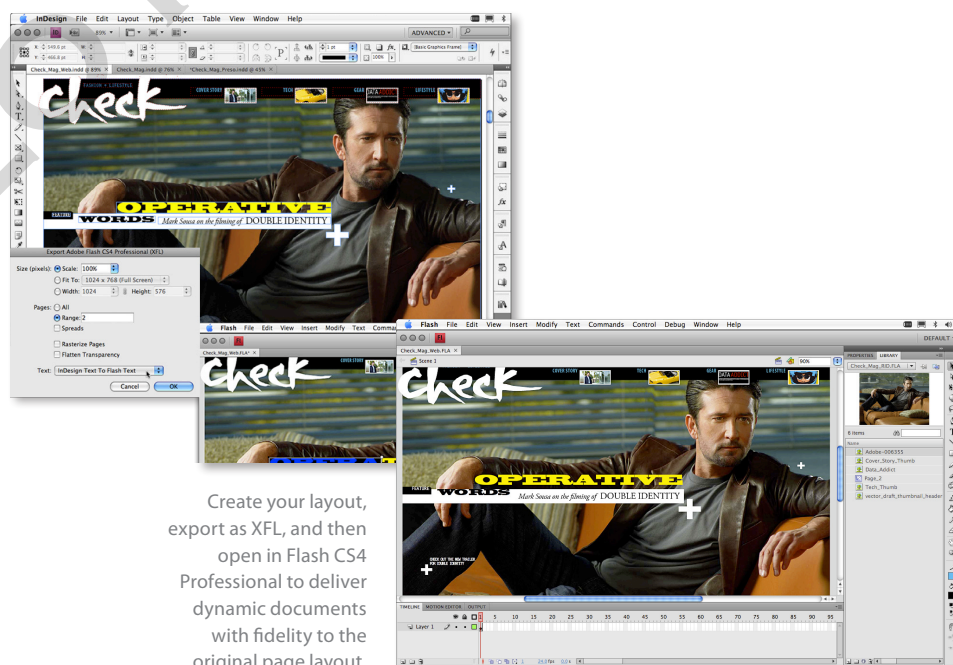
InDesign File Edit Layout Type Object Table View Window Help

ADVANCED

Check_Mag_Web.indd @ 89%  Check_Mag.indd @ 76%  *Check_Mag_Preso.indd @ 65%

check

COVER STORY  TECH  GEAR  DATA ADDICT  LIFESTYLE

FASHION + LIFESTYLE

OPERATIVE WORDS

Mark Sousa on the filming of DOUBLE IDENTITY

Export Adobe Flash CS4 Professional (XFL)

Size (pixels): Scale: 100%
Fit To: 1024 x 768 (Full Screen)
Width: 1024  Height: 576

Pages: All
Range: 2
Spreads

Rasterize Pages
Flatten Transparency

Text: InDesign Text To Flash Text

Cancel  OK

Flash File Edit View Insert Modify Text Commands Control Debug Window Help

Check_Mag_Web.FLA

Scene 1

DEFAULT

PROPERTIES  LIBRARY

Check_Mag_RID.FLA

6 items

Name
Adobe-006333
Cover_Story_Thumb
Data_Addict
Page_2
Tech_Thumb
vector_draft_thumbnail_header

CHECK OUT THE NEW TRAILER FOR DOUBLE IDENTITY

TIMELINE  MOTION EDITOR  OUTPUT

Layer 1

5 10 15 20 25 30 35 40 45 50 55 60 65 70 75 80 85 90 95

Create your layout, export as XFL, and then open in Flash CS4 Professional to deliver dynamic documents with fidelity to the original page layout.